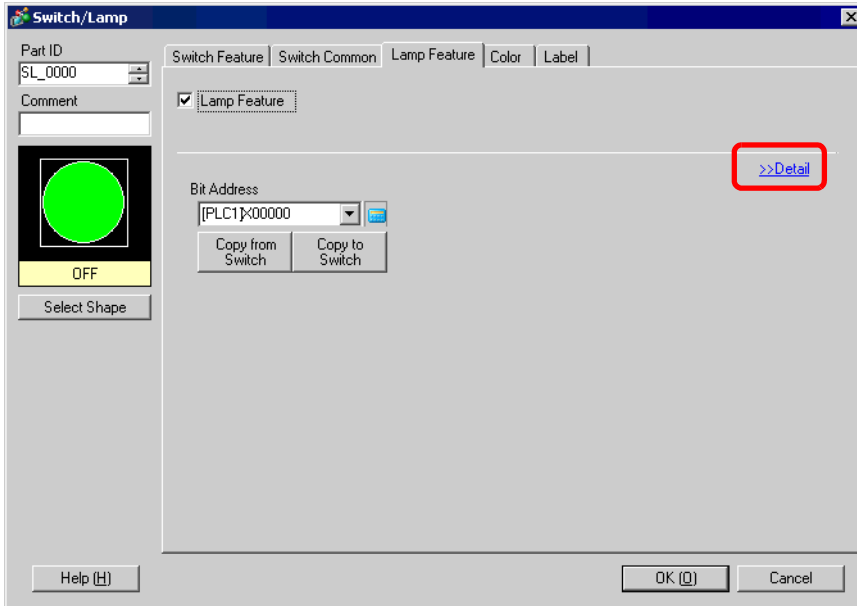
Switch/Lamp

Part ID
SL_0000
Comment

OFF
Select Shape

Switch Feature | Switch Common | Lamp Feature | Color | Label

☑ Lamp Feature

>>Detail

Bit Address
[PLC1]X00000

Copy from Switch
Copy to Switch

Help (H)
OK (O)
Cancel